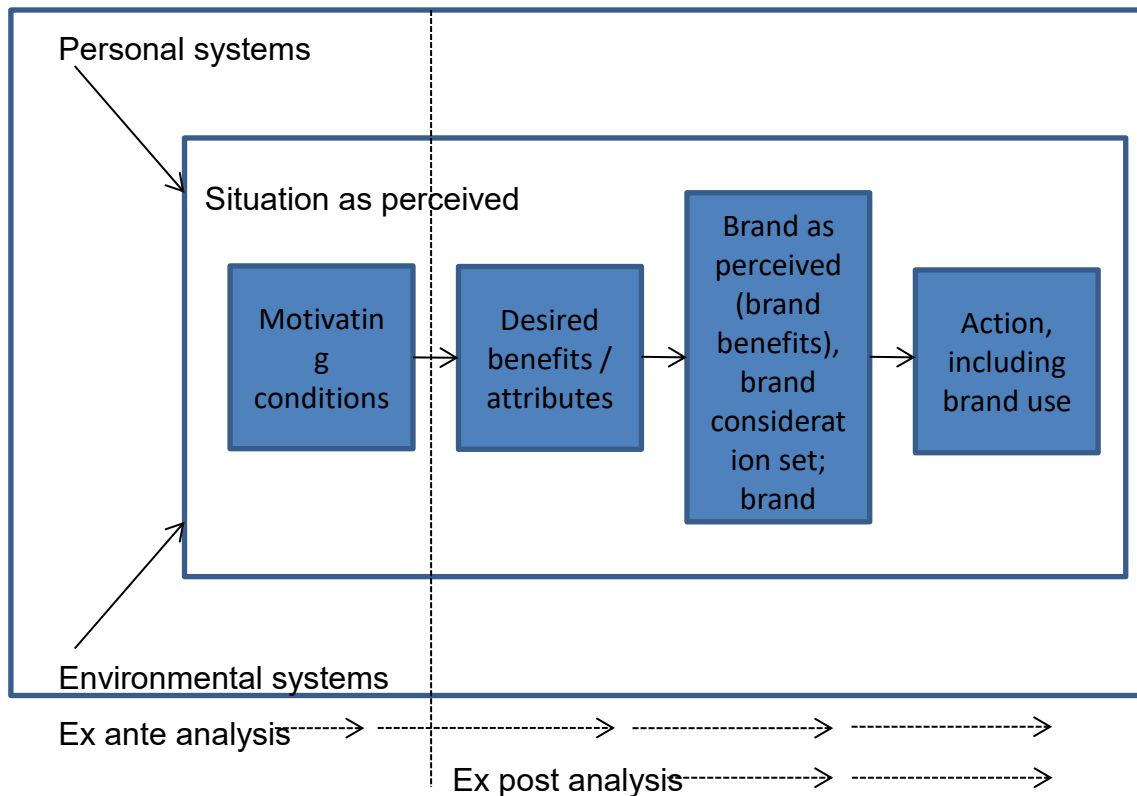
Personal systems

Situation as perceived

Motivating conditions

Desired benefits / attributes

Brand as perceived (brand benefits), brand consideration set; brand

Action, including brand use

Environmental systems

Ex ante analysis

Ex post analysis